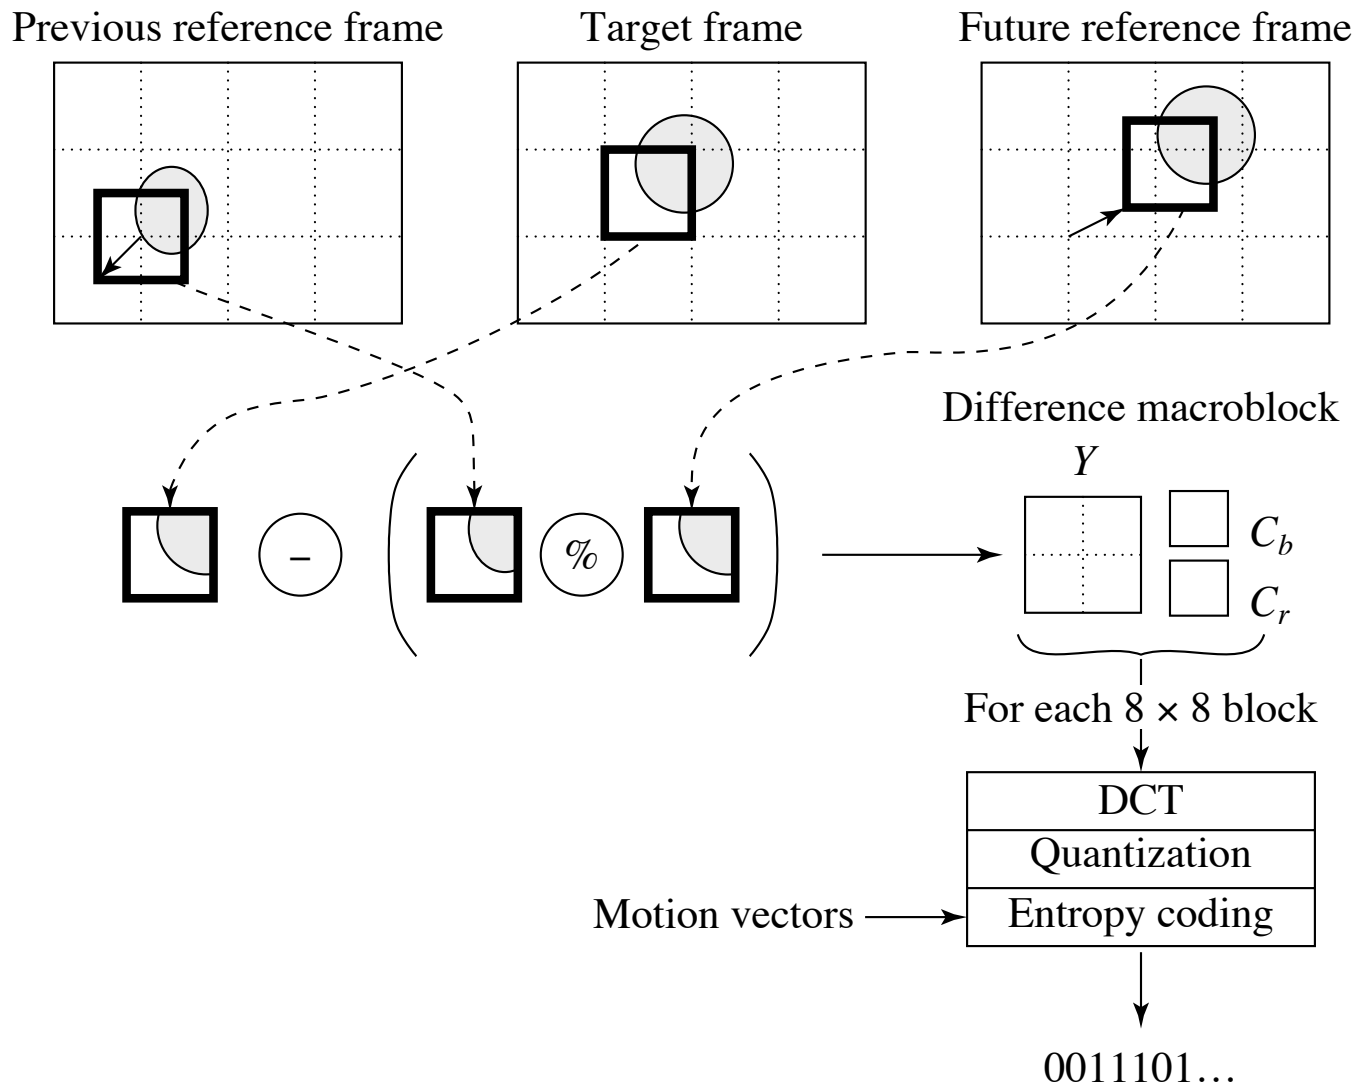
Previous reference frame

Target frame

Future reference frame

Difference macroblock

$Y$

$C_b$

$C_r$

–

%

For each $8 \times 8$ block

DCT

Quantization

Motion vectors

Entropy coding

0011101…